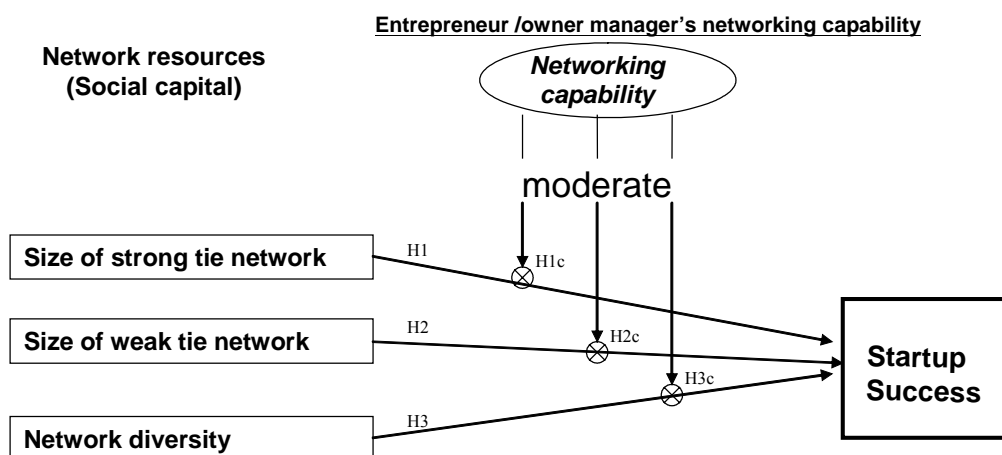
Entrepreneur /owner manager's networking capability

Network resources
(Social capital)

Networking capability

moderate

Size of strong tie network

H1

H1c

Size of weak tie network

H2

H2c

H3c

Startup Success

Network diversity

H3